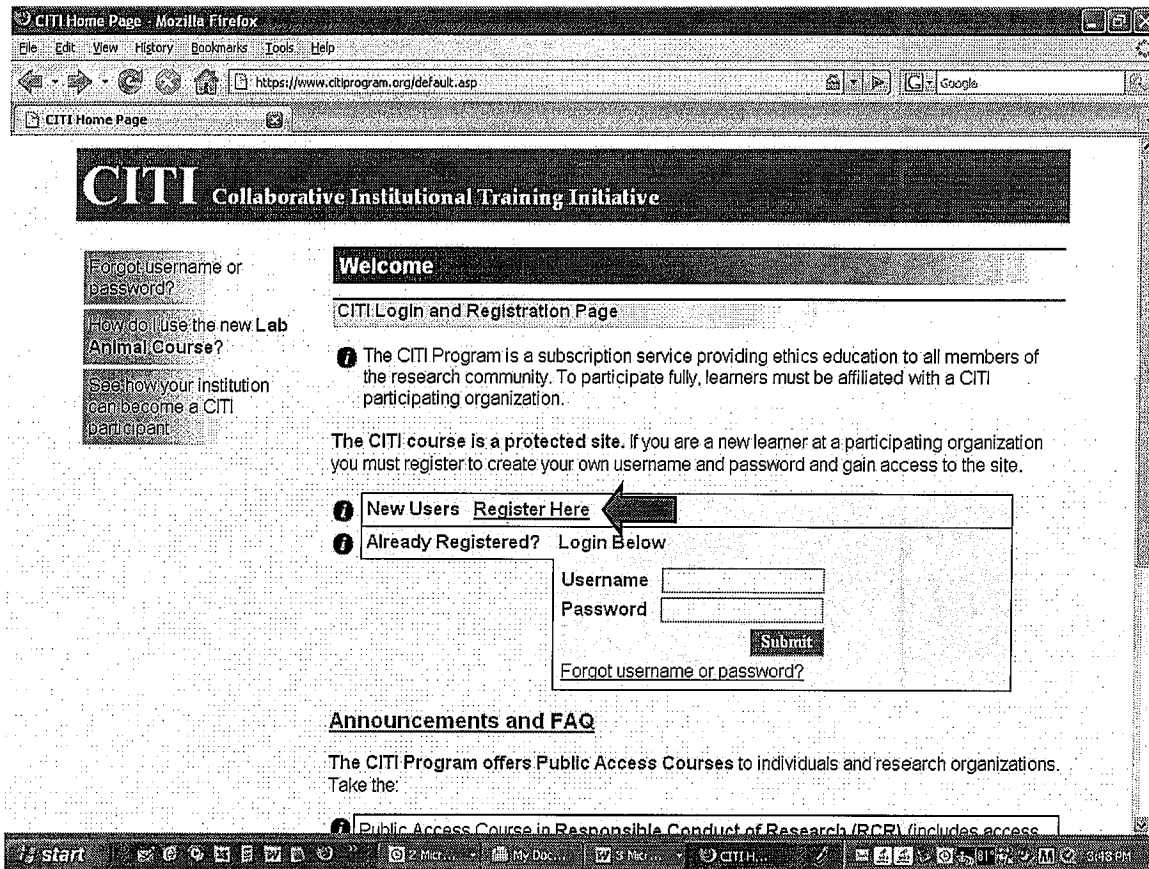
CITI Home Page - Mozilla Firefox

File Edit View History Bookmarks Tools Help

https://www.citiprogram.org/default.asp

Google

CITI Home Page

CITI Collaborative Institutional Training Initiative

Forgot username or password?

How do I use the new Lab Animal Course?

See how your institution can become a CITI participant

Welcome

CITI Login and Registration Page

The CITI Program is a subscription service providing ethics education to all members of the research community. To participate fully, learners must be affiliated with a CITI participating organization.

The CITI course is a protected site. If you are a new learner at a participating organization you must register to create your own username and password and gain access to the site.

New Users Register Here

Already Registered? Login Below

Username

Password

Submit

Forgot username or password?

Announcements and FAQ

The CITI Program offers Public Access Courses to individuals and research organizations. Take the:

Public Access Course in Responsible Conduct of Research (RCR) (includes access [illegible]

start

2 Micr...

My Doc...

3 Micr...

CITI H...

3:48 PM